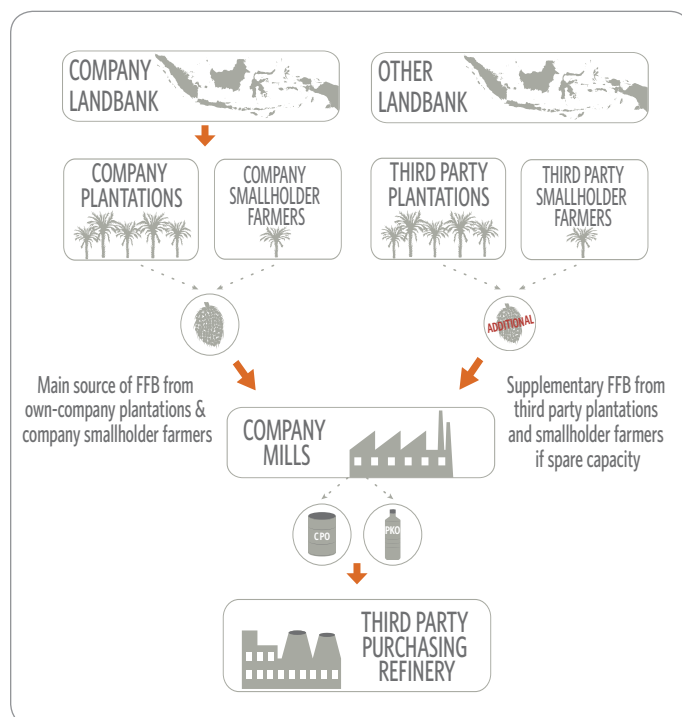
COMPANY LANDBANK

OTHER LANDBANK

COMPANY PLANTATIONS

COMPANY SMALLHOLDER FARMERS

THIRD PARTY PLANTATIONS

THIRD PARTY SMALLHOLDER FARMERS

ADDITIONAL

Main source of FFB from own-company plantations & company smallholder farmers

COMPANY MILLS

Supplementary FFB from third party plantations and smallholder farmers if spare capacity

CPO

PKO

THIRD PARTY PURCHASING REFINERY